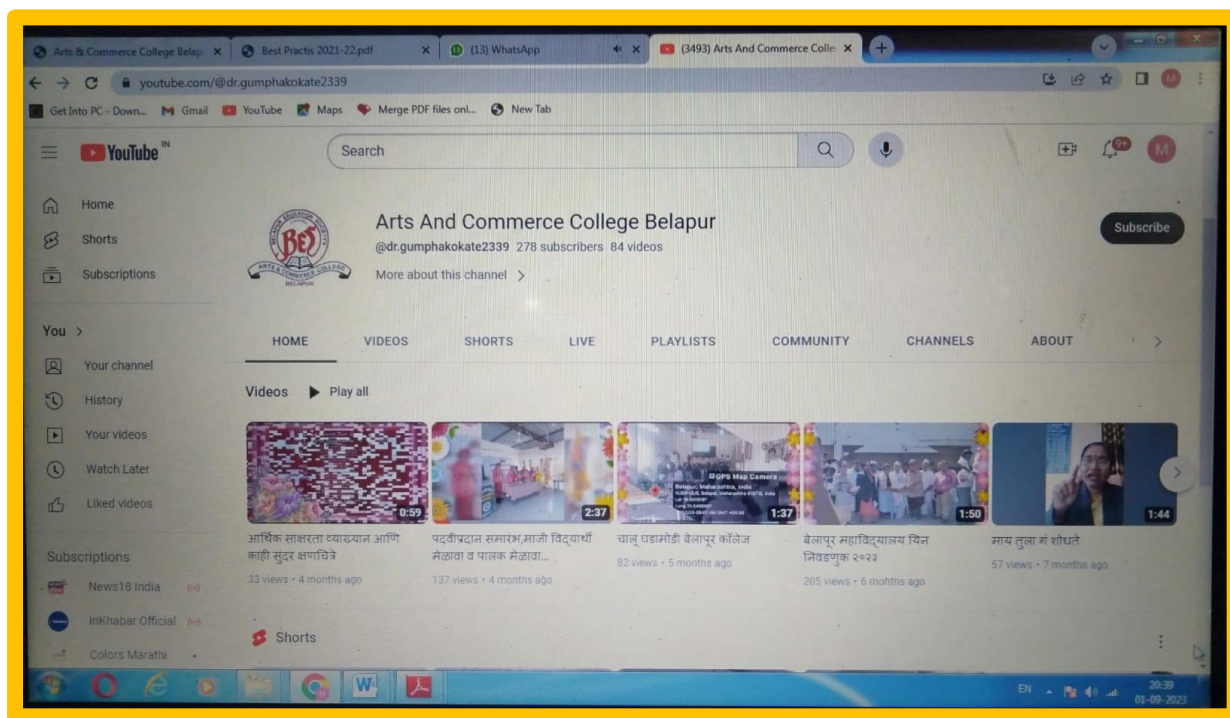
Arts & Commerce College Belap... ×
Best Practis 2021-22.pdf ×
(13) WhatsApp ×
(3493) Arts And Commerce Colle ×
+

youtube.com/@dr.gumphakokate2339

Get Into PC - Down... Gmail YouTube Maps Merge PDF files onl... New Tab

YouTube IN
Search

9+
M

Home
Shorts
Subscriptions
You >
Your channel
History
Your videos
Watch Later
Liked videos
Subscriptions
News18 India
InKhabar Official
Colors Marathi

BES
ARTS & COMMERCE COLLEGE
BELAPUR

Arts And Commerce College Belapur
@dr.gumphakokate2339 278 subscribers 84 videos
More about this channel >

Subscribe

HOME VIDEOS SHORTS LIVE PLAYLISTS COMMUNITY CHANNELS ABOUT

Videos Play all

0:59
आर्थिक साक्षरता व्याख्यान आणि काही सुंदर क्षणचित्रे
33 views • 4 months ago

2:37
पदवीप्रदान समारंभ,माजी विद्यार्थी मेळावा व पालक मेळावा...
137 views • 4 months ago

GPS Map Camera
Belapur, Maharashtra, India
1:37
चालू घडामोडी बेलापूर कॉलेज
82 views • 5 months ago

1:50
बेलापूर महाविद्यालय विन निवडणूक २०२३
205 views • 6 months ago

1:44
माय तुला गं शोधते
57 views • 7 months ago

Shorts

EN 20:39 01-09-2023